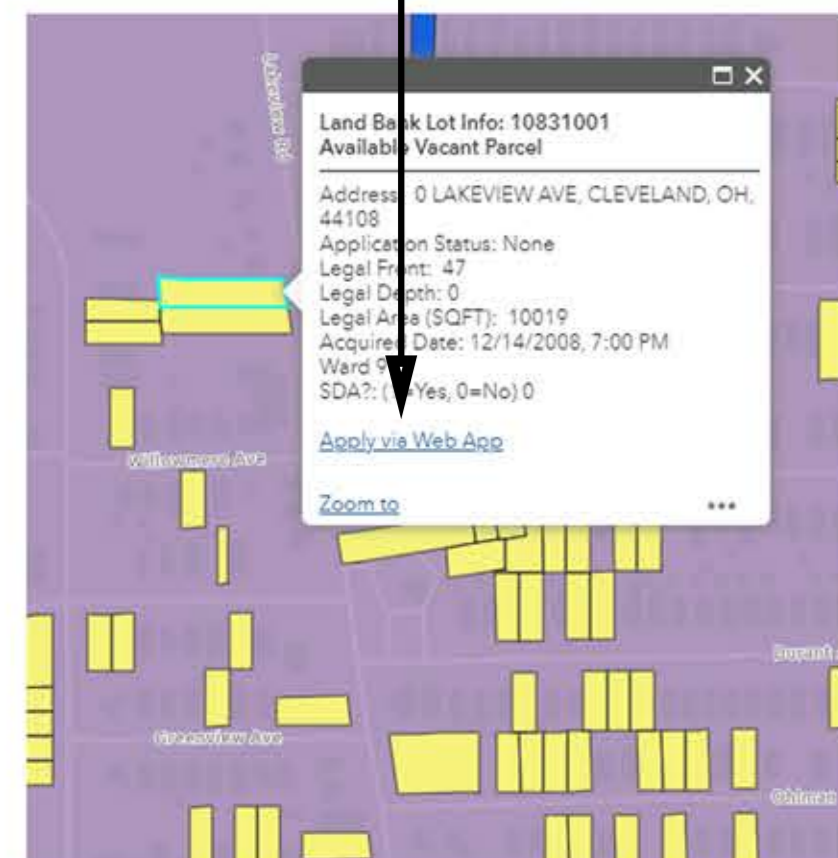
Lakeview Rd

Land Bank Lot Info: 10831001
Available Vacant Parcel

Address: 0 LAKEVIEW AVE, CLEVELAND, OH, 44108
Application Status: None
Legal Front: 47
Legal Depth: 0
Legal Area (SQFT): 10019
Acquired Date: 12/14/2008, 7:00 PM
Ward 9
SDA?: ([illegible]=Yes, 0=No) 0

Apply via Web App

Zoom to

...

Willowmere Ave

Durant

Greenview Ave

Ohlman